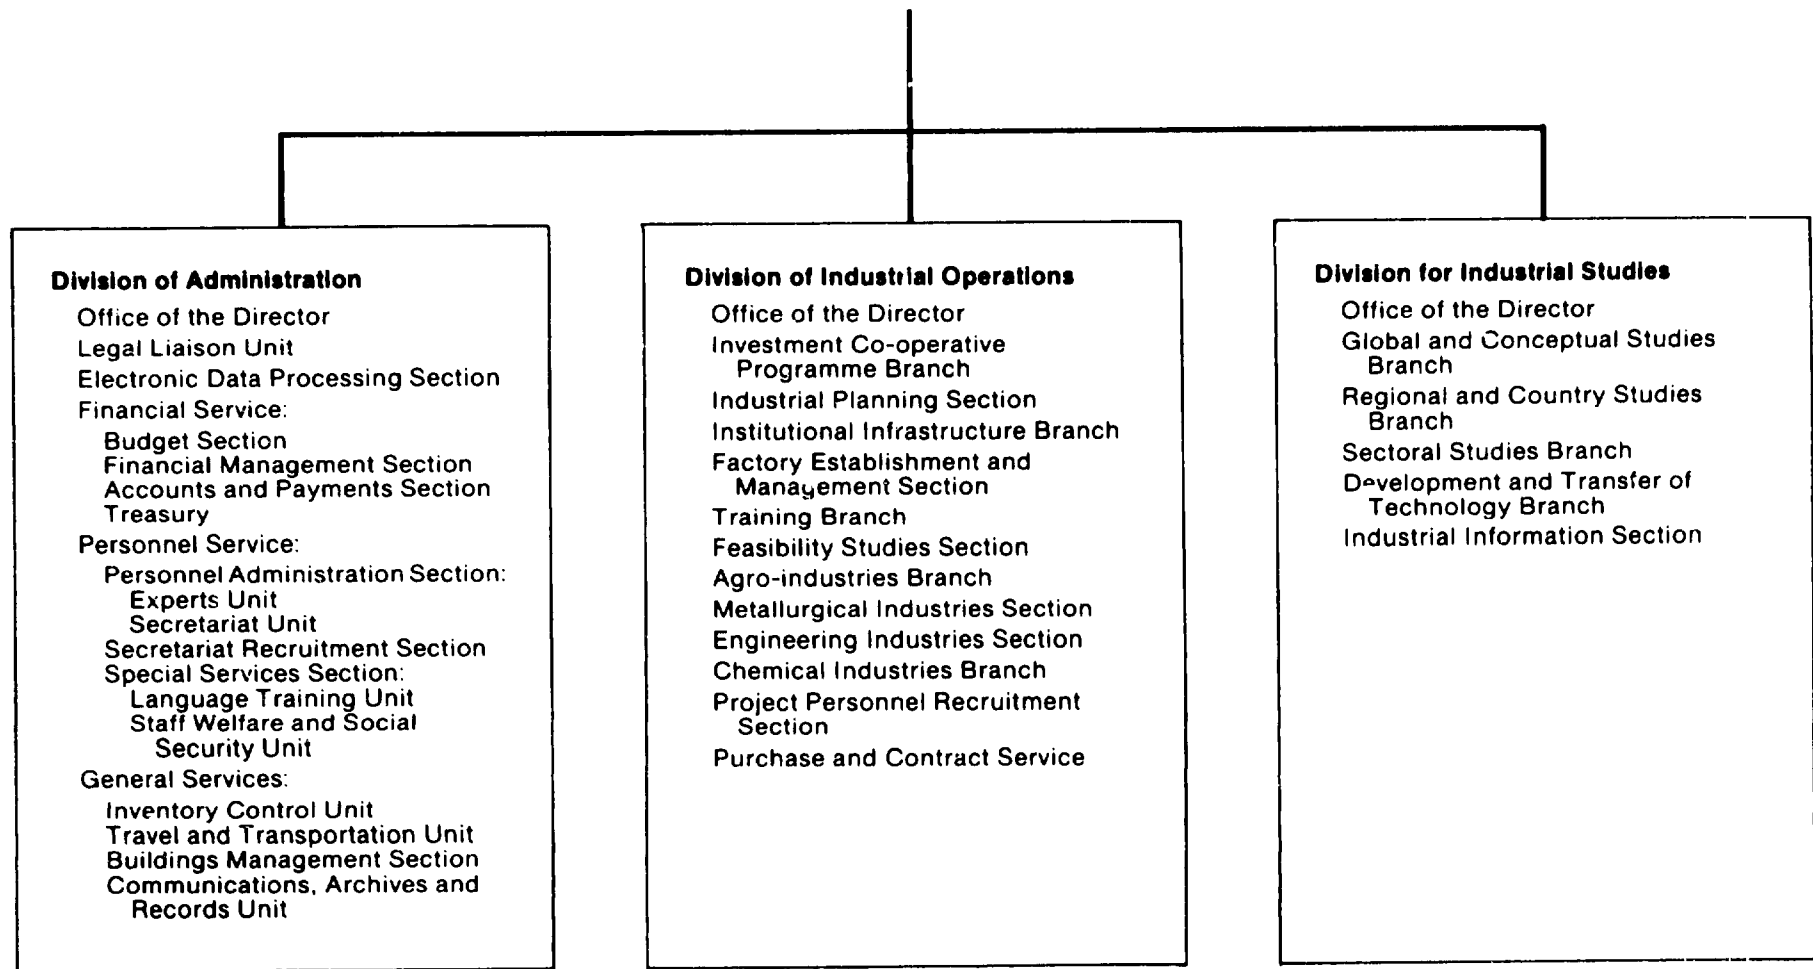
Division of Administration

Office of the Director
Legal Liaison Unit
Electronic Data Processing Section
Financial Service:
Budget Section
Financial Management Section
Accounts and Payments Section
Treasury
Personnel Service:
Personnel Administration Section:
Experts Unit
Secretariat Unit
Secretariat Recruitment Section
Special Services Section:
Language Training Unit
Staff Welfare and Social Security Unit
General Services:
Inventory Control Unit
Travel and Transportation Unit
Buildings Management Section
Communications, Archives and Records Unit

Division of Industrial Operations

Office of the Director
Investment Co-operative Programme Branch
Industrial Planning Section
Institutional Infrastructure Branch
Factory Establishment and Management Section
Training Branch
Feasibility Studies Section
Agro-industries Branch
Metallurgical Industries Section
Engineering Industries Section
Chemical Industries Branch
Project Personnel Recruitment Section
Purchase and Contract Service

Division for Industrial Studies

Office of the Director
Global and Conceptual Studies Branch
Regional and Country Studies Branch
Sectoral Studies Branch
Development and Transfer of Technology Branch
Industrial Information Section